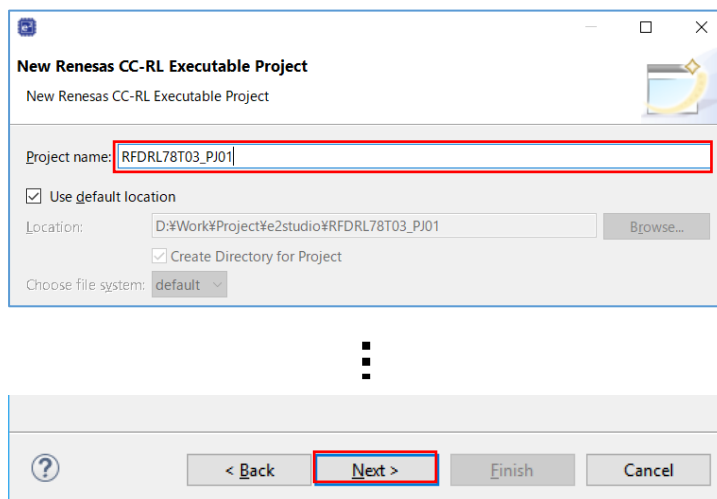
New Renesas CC-RL Executable Project
New Renesas CC-RL Executable Project

Project name: RFDRL78T03_PJ01

Use default location

Location: D:¥Work¥Project¥e2studio¥RFDRL78T03_PJ01 Browse...

Create Directory for Project

Choose file system: default

?

< Back

Next >

Finish

Cancel